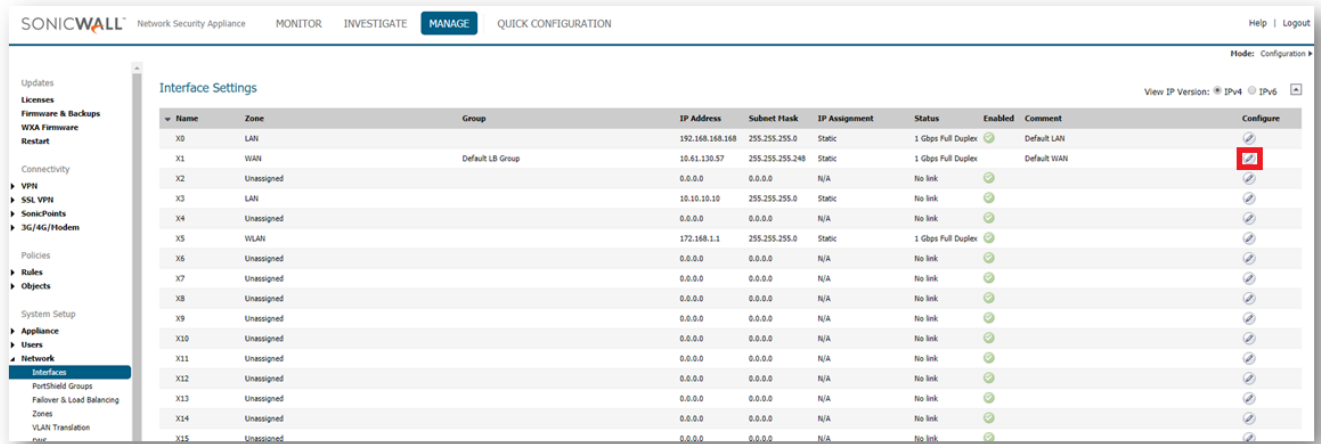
SONICWALL Network Security Appliance MONITOR INVESTIGATE MANAGE QUICK CONFIGURATION Help | Logout

Mode: Configuration ▶

Updates
Licenses
Firmware & Backups
WXA Firmware
Restart

Connectivity
▶ VPN
▶ SSL VPN
▶ SonicPoints
▶ 3G/4G/Modem

Policies
▶ Rules
▶ Objects

System Setup
▶ Appliance
▶ Users
◢ Network
Interfaces
PortShield Groups
Failover & Load Balancing
Zones
VLAN Translation
DNS

Interface Settings

View IP Version: IPv4 IPv6

| Name | Zone | Group | IP Address | Subnet Mask | IP Assignment | Status | Enabled | Comment | Configure |
|---|---|---|---|---|---|---|---|---|---|
| X0 | LAN | | 192.168.168.168 | 255.255.255.0 | Static | 1 Gbps Full Duplex | | Default LAN | |
| X1 | WAN | Default LB Group | 10.61.130.57 | 255.255.255.248 | Static | 1 Gbps Full Duplex | | Default WAN | |
| X2 | Unassigned | | 0.0.0.0 | 0.0.0.0 | N/A | No link | | | |
| X3 | LAN | | 10.10.10.10 | 255.255.255.0 | Static | No link | | | |
| X4 | Unassigned | | 0.0.0.0 | 0.0.0.0 | N/A | No link | | | |
| X5 | WLAN | | 172.168.1.1 | 255.255.255.0 | Static | 1 Gbps Full Duplex | | | |
| X6 | Unassigned | | 0.0.0.0 | 0.0.0.0 | N/A | No link | | | |
| X7 | Unassigned | | 0.0.0.0 | 0.0.0.0 | N/A | No link | | | |
| X8 | Unassigned | | 0.0.0.0 | 0.0.0.0 | N/A | No link | | | |
| X9 | Unassigned | | 0.0.0.0 | 0.0.0.0 | N/A | No link | | | |
| X10 | Unassigned | | 0.0.0.0 | 0.0.0.0 | N/A | No link | | | |
| X11 | Unassigned | | 0.0.0.0 | 0.0.0.0 | N/A | No link | | | |
| X12 | Unassigned | | 0.0.0.0 | 0.0.0.0 | N/A | No link | | | |
| X13 | Unassigned | | 0.0.0.0 | 0.0.0.0 | N/A | No link | | | |
| X14 | Unassigned | | 0.0.0.0 | 0.0.0.0 | N/A | No link | | | |
| X15 | Unassigned | | 0.0.0.0 | 0.0.0.0 | N/A | No link | | | |